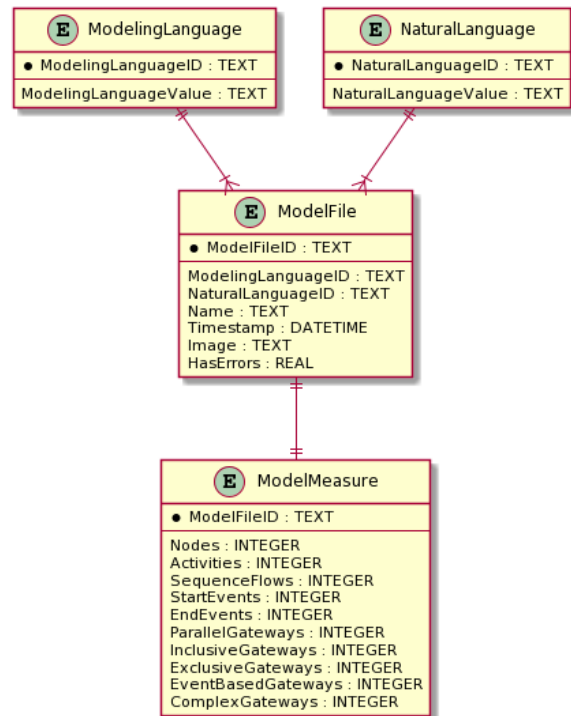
E ModelingLanguage

• ModelingLanguageID : TEXT

ModelingLanguageValue : TEXT

E NaturalLanguage

• NaturalLanguageID : TEXT

NaturalLanguageValue : TEXT

E ModelFile

• ModelFileID : TEXT

ModelingLanguageID : TEXT
NaturalLanguageID : TEXT
Name : TEXT
Timestamp : DATETIME
Image : TEXT
HasErrors : REAL

E ModelMeasure

• ModelFileID : TEXT

Nodes : INTEGER
Activities : INTEGER
SequenceFlows : INTEGER
StartEvents : INTEGER
EndEvents : INTEGER
ParallelGateways : INTEGER
InclusiveGateways : INTEGER
ExclusiveGateways : INTEGER
EventBasedGateways : INTEGER
ComplexGateways : INTEGER